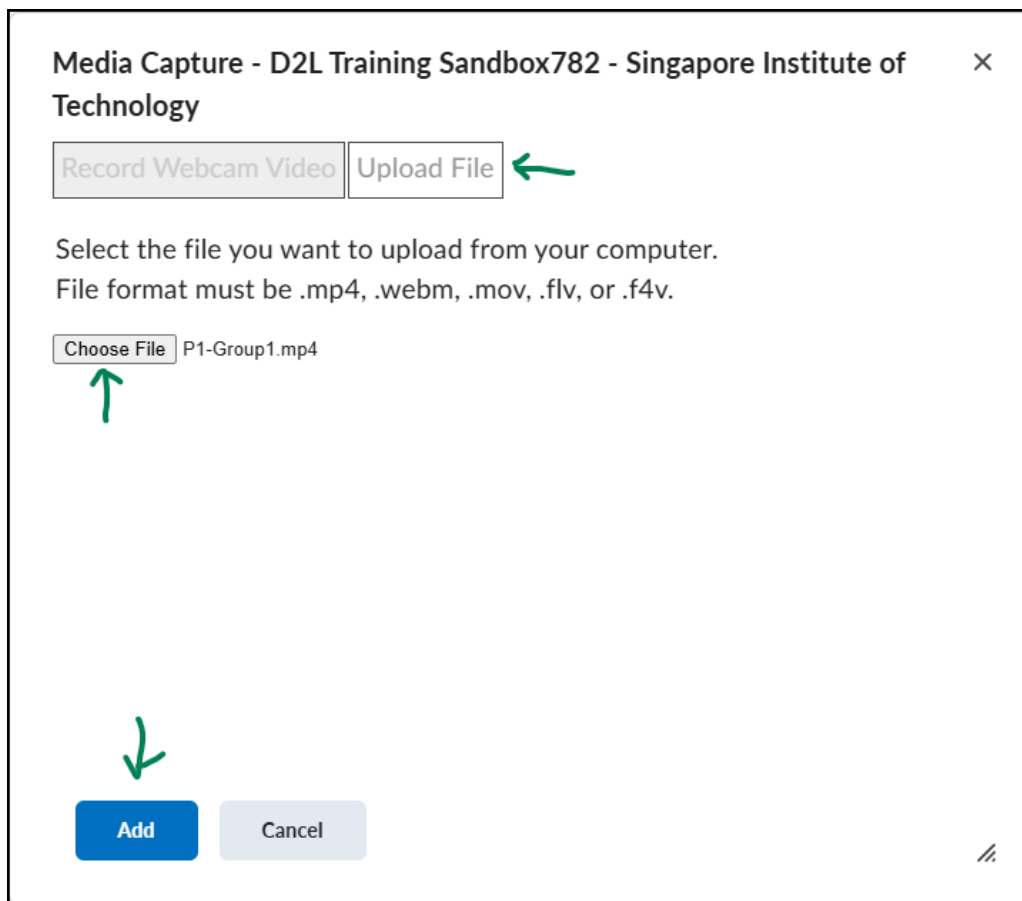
Media Capture - D2L Training Sandbox782 - Singapore Institute of Technology

×

Record Webcam Video

Upload File

Select the file you want to upload from your computer.
File format must be .mp4, .webm, .mov, .flv, or .f4v.

Choose File P1-Group1.mp4

Add

Cancel